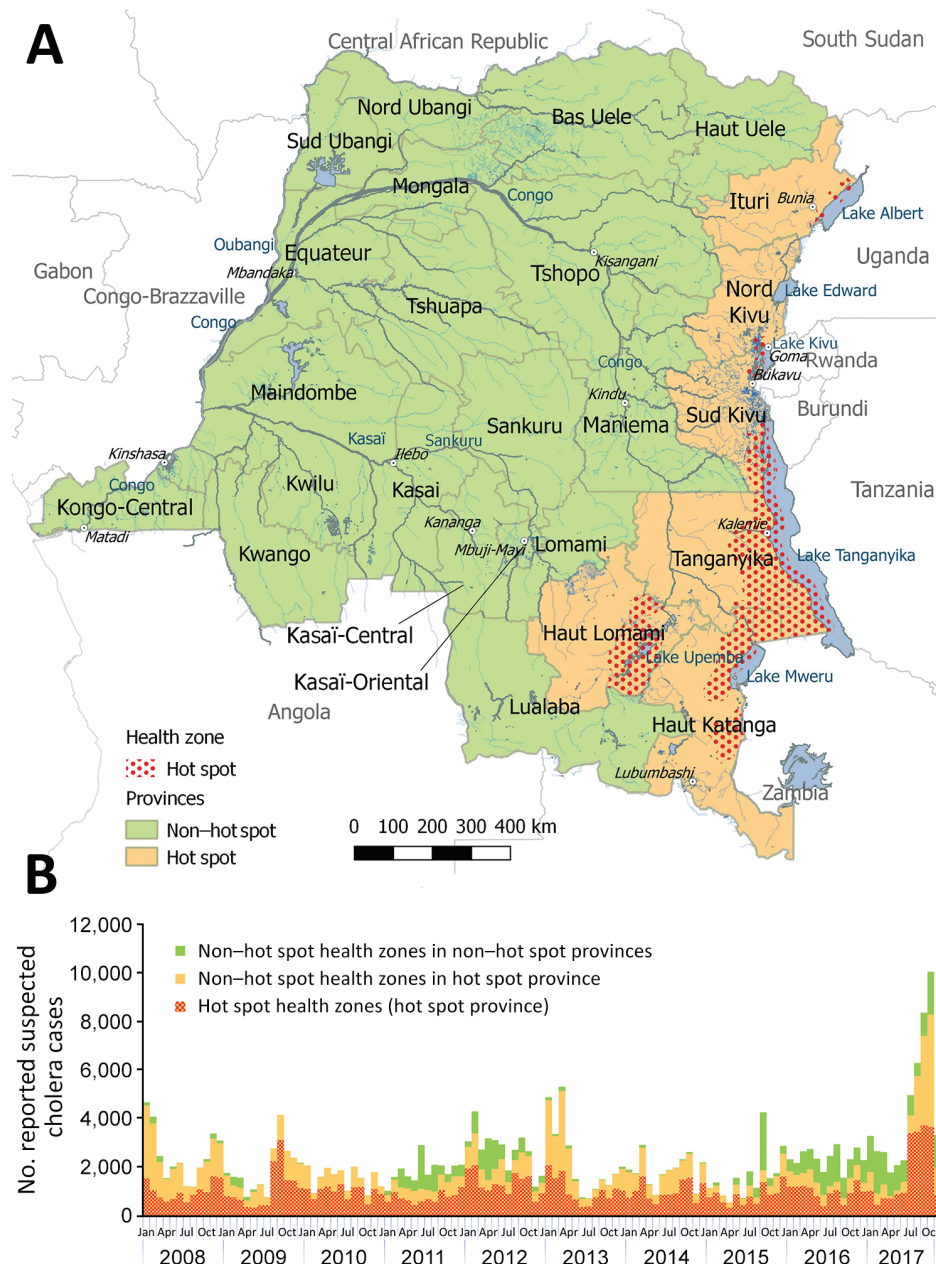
A

Central African Republic
South Sudan
Nord Ubangi
Bas Uele
Haut Uele
Sud Ubangi
Mongala
Congo
Ituri
Bunia
Lake Albert
Oubangi
Equateur
Mbandaka
Gabon
Tshopo
Kisangani
Uganda
Congo-Brazzaville
Tshuapa
Nord Kivu
Lake Edward
Congo
Lake Kivu
Goma
Rwanda
Congo
Bukavu
Maindombe
Kindu
Burundi
Sud Kivu
Kasaï
Sankuru
Sankuru
Maniema
Kinshasa
Ilebo
Congo
Kwilu
Kasai
Tanzania
Kongo-Central
Kananga
Kalemie
Matadi
Mbuji-Mayi
Lomami
Kwango
Tanganyika
Lake Tanganyika
Kasaï-Central
Haut Lomami
Lake Upemba
Kasaï-Oriental
Lake Mweru
Angola
Lualaba
Haut Katanga
Health zone
Hot spot
Provinces
Lubumbashi
Zambia
Non–hot spot
Hot spot
0 100 200 300 400 km

B

Non–hot spot health zones in non–hot spot provinces
Non–hot spot health zones in hot spot province
Hot spot health zones (hot spot province)

No. reported suspected cholera cases
12,000
10,000
8,000
6,000
4,000
2,000
0
Jan Apr Jul Oct Jan Apr Jul Oct Jan Apr Jul Oct Jan Apr Jul Oct Jan Apr Jul Oct Jan Apr Jul Oct Jan Apr Jul Oct Jan Apr Jul Oct Jan Apr Jul Oct Jan Apr Jul Oct
2008 2009 2010 2011 2012 2013 2014 2015 2016 2017